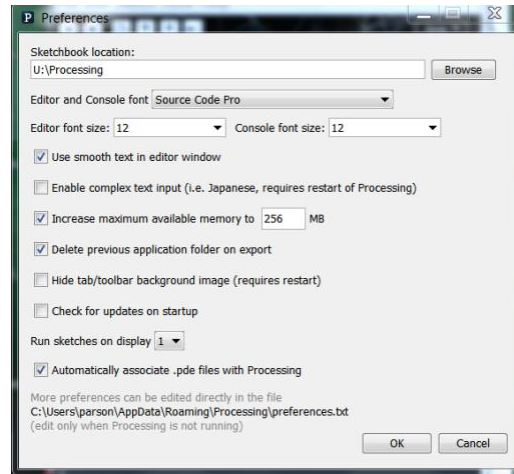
P Preferences

Sketchbook location:

U:\Processing

Browse

Editor and Console font Source Code Pro

Editor font size: 12

Console font size: 12

Use smooth text in editor window

Enable complex text input (i.e. Japanese, requires restart of Processing)

Increase maximum available memory to 256 MB

Delete previous application folder on export

Hide tab/toolbar background image (requires restart)

Check for updates on startup

Run sketches on display 1

Automatically associate .pde files with Processing

More preferences can be edited directly in the file
C:\Users\parson\AppData\Roaming\Processing\preferences.txt
(edit only when Processing is not running)

OK

Cancel